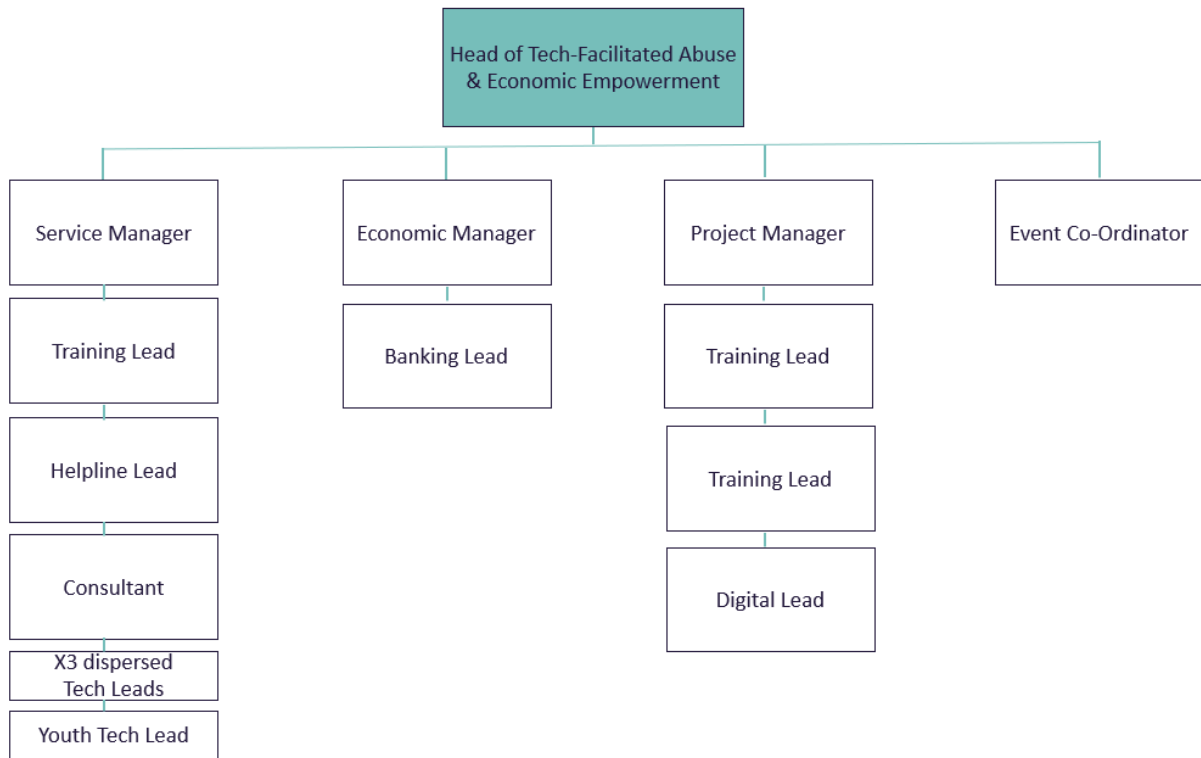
Head of Tech-Facilitated Abuse & Economic Empowerment

Service Manager

Training Lead

Helpline Lead

Consultant

X3 dispersed Tech Leads

Youth Tech Lead

Economic Manager

Banking Lead

Project Manager

Training Lead

Training Lead

Digital Lead

Event Co-Ordinator